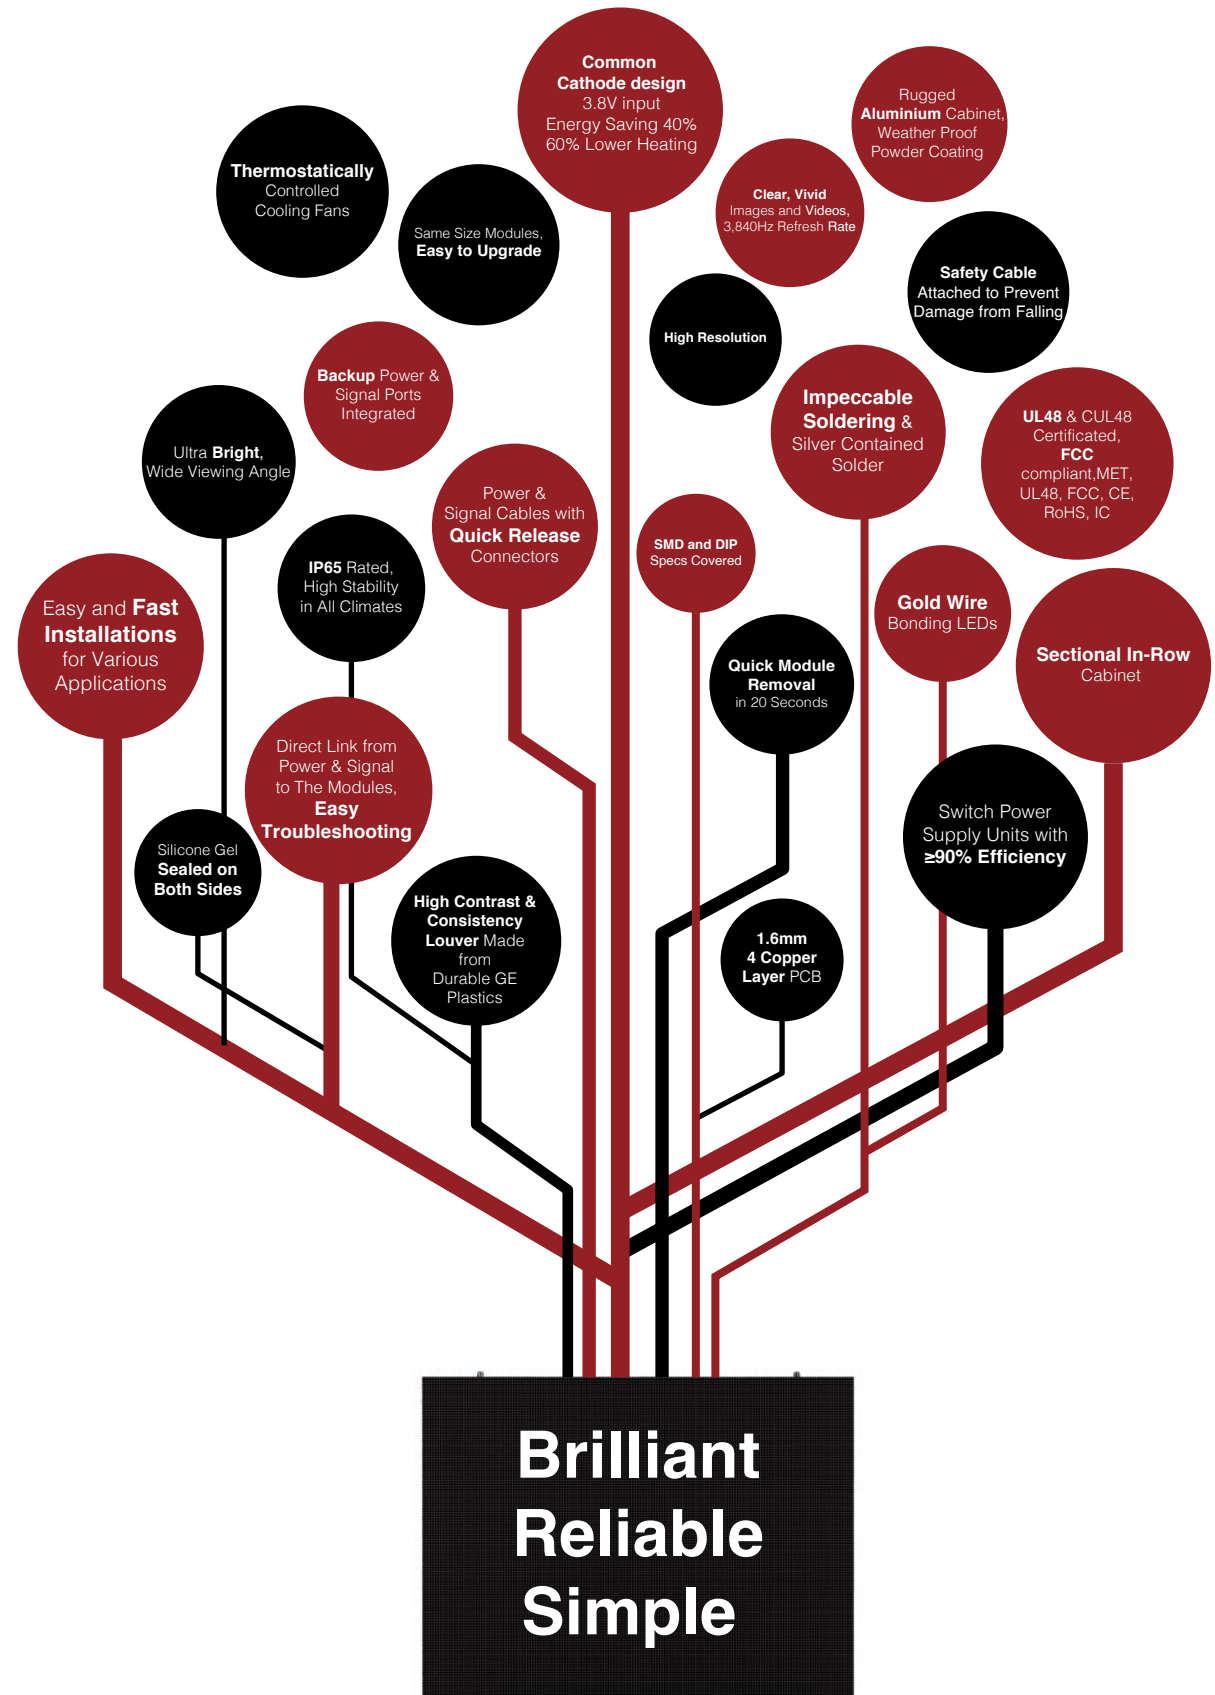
Common Cathode design
3.8V input
Energy Saving 40%
60% Lower Heating

Rugged Aluminium Cabinet, Weather Proof Powder Coating

Thermostatically Controlled Cooling Fans

Same Size Modules, Easy to Upgrade

Clear, Vivid Images and Videos, 3,840Hz Refresh Rate

Safety Cable Attached to Prevent Damage from Falling

High Resolution

Backup Power & Signal Ports Integrated

Impeccable Soldering & Silver Contained Solder

UL48 & CUL48 Certificated, FCC compliant,MET, UL48, FCC, CE, RoHS, IC

Ultra Bright, Wide Viewing Angle

Power & Signal Cables with Quick Release Connectors

SMD and DIP Specs Covered

IP65 Rated, High Stability in All Climates

Easy and Fast Installations for Various Applications

Gold Wire Bonding LEDs

Sectional In-Row Cabinet

Quick Module Removal in 20 Seconds

Direct Link from Power & Signal to The Modules, Easy Troubleshooting

Switch Power Supply Units with ≥90% Efficiency

Silicone Gel Sealed on Both Sides

High Contrast & Consistency Louver Made from Durable GE Plastics

1.6mm 4 Copper Layer PCB

Brilliant
Reliable
Simple